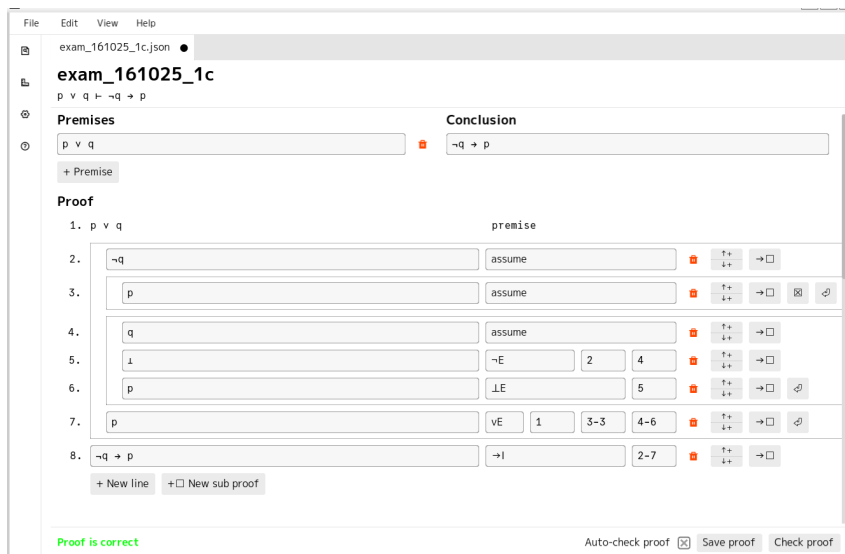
File Edit View Help

exam_161025_1c.json ●

exam_161025_1c

$p \lor q \vdash \neg q \to p$

Premises

$p \lor q$

+ Premise

Conclusion

$\neg q \to p$

Proof

1. $p \lor q$ premise

2. $\neg q$ assume

3. $p$ assume

4. $q$ assume

5. $\bot$ $\neg E$ 2 4

6. $p$ $\bot E$ 5

7. $p$ $\lor E$ 1 3-3 4-6

8. $\neg q \to p$ $\to I$ 2-7

+ New line +☐ New sub proof

Proof is correct

Auto-check proof ☒ Save proof Check proof